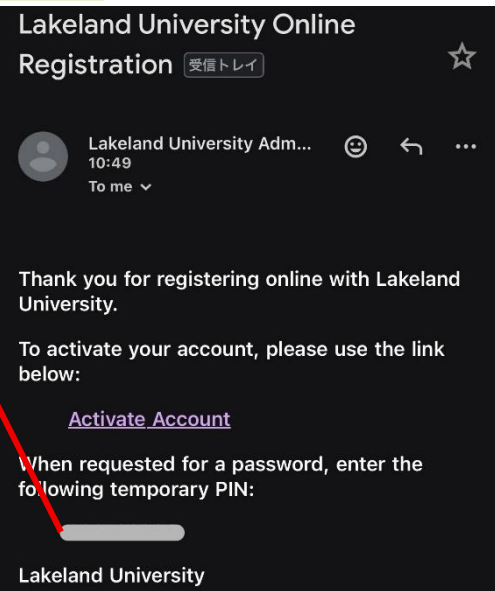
Lakeland University Online Registration 受信トレイ

Lakeland University Adm...
10:49
To me

Thank you for registering online with Lakeland University.

To activate your account, please use the link below:

Activate Account

When requested for a password, enter the following temporary PIN:

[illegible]

Lakeland University